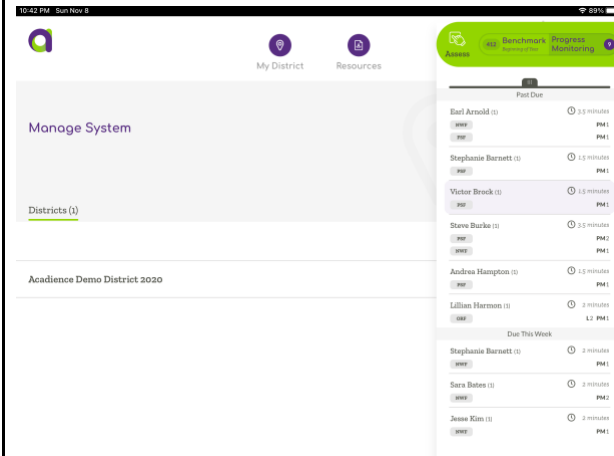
10:42 PM Sun Nov 8
89%

a

My District
Resources

Manage System

Districts (1)

Acadience Demo District 2020

Assess
K-2
Benchmark
Beginning of Year
Progress Monitoring
9

Past Due

Earl Arnold (1)
3.5 minutes
NWF
PM1
PSF
PM1

Stephanie Barnett (1)
1.5 minutes
PSF
PM1

Victor Brock (1)
1.5 minutes
PSF
PM1

Steve Burke (1)
3.5 minutes
PSF
PM2
NWF
PM1

Andrea Hampton (1)
1.5 minutes
PSF
PM1

Lillian Harmon (1)
2 minutes
ORF
L2 PM1

Due This Week

Stephanie Barnett (1)
2 minutes
NWF
PM1

Sara Bates (1)
2 minutes
NWF
PM2

Jesse Kim (1)
2 minutes
NWF
PM1